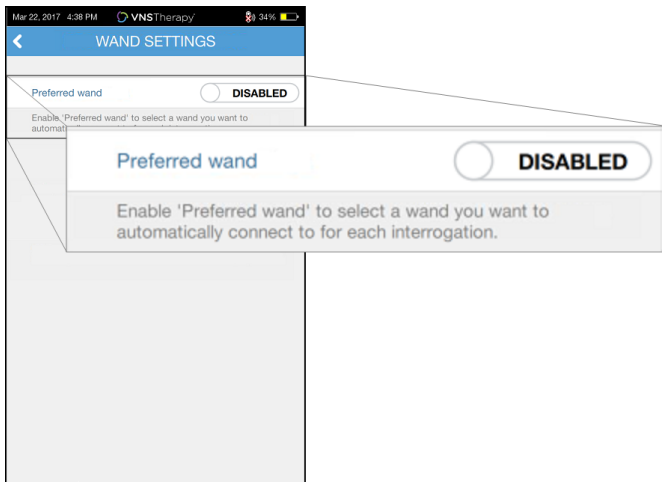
Mar 22, 2017 4:38 PM VNSTherapy 34%

WAND SETTINGS

Preferred wand DISABLED

Enable 'Preferred wand' to select a wand you want to automat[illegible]

Preferred wand DISABLED

Enable 'Preferred wand' to select a wand you want to automatically connect to for each interrogation.